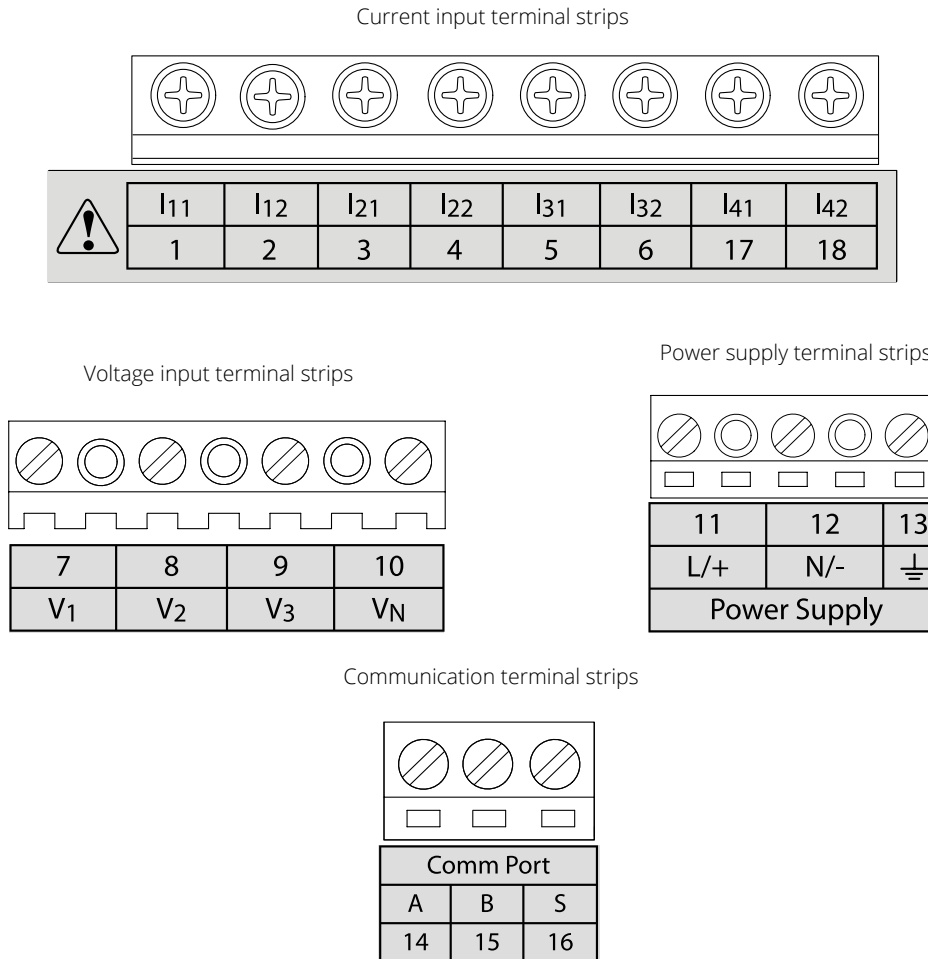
Current input terminal strips

| $I_{11}$ | $I_{12}$ | $I_{21}$ | $I_{22}$ | $I_{31}$ | $I_{32}$ | $I_{41}$ | $I_{42}$ |
|---|---|---|---|---|---|---|---|
| 1 | 2 | 3 | 4 | 5 | 6 | 17 | 18 |

Voltage input terminal strips

| 7 | 8 | 9 | 10 |
|---|---|---|---|
| $V_1$ | $V_2$ | $V_3$ | $V_N$ |

Power supply terminal strips

| 11 | 12 | 13 |
|---|---|---|
| L/+ | N/- | $\perp$ |
| Power Supply | | |

Communication terminal strips

| Comm Port | | |
|---|---|---|
| A | B | S |
| 14 | 15 | 16 |